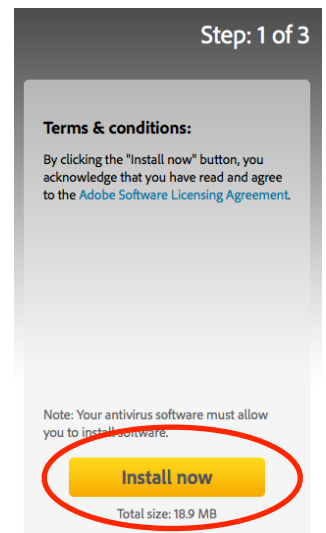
Step: 1 of 3

Terms & conditions:

By clicking the "Install now" button, you acknowledge that you have read and agree to the Adobe Software Licensing Agreement.

Note: Your antivirus software must allow you to install software.

Install now

Total size: 18.9 MB